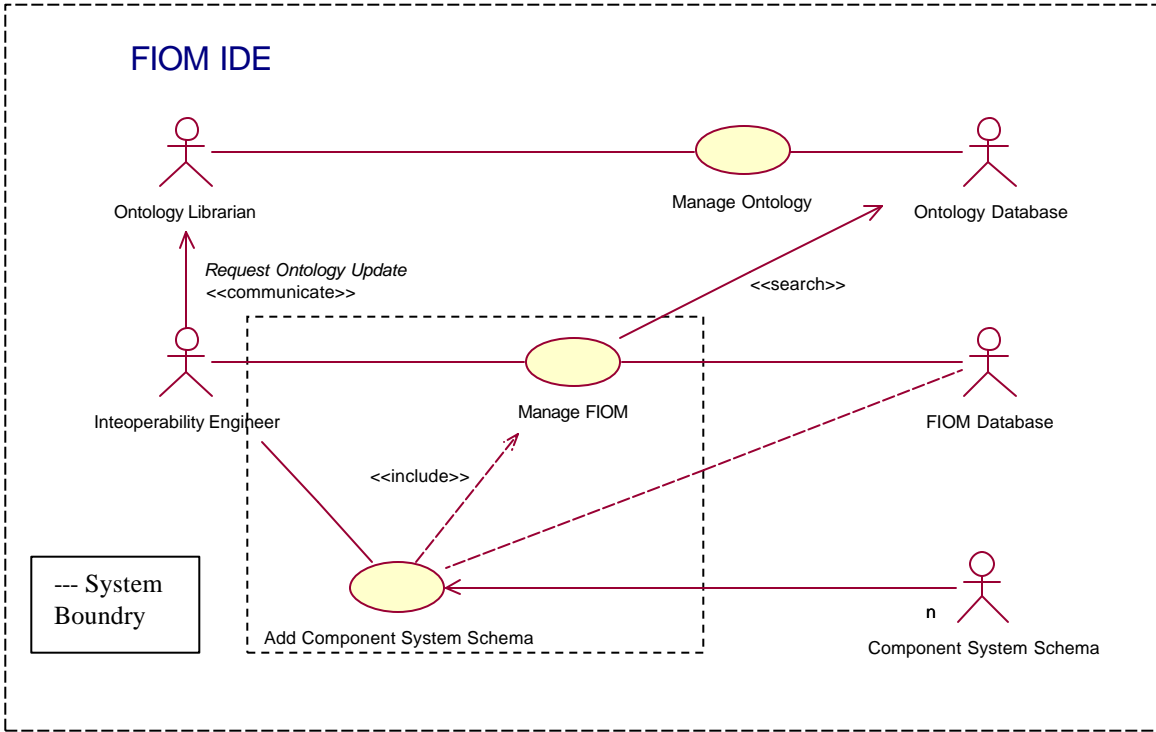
FIOM IDE

Ontology Librarian

Manage Ontology

Ontology Database

Request Ontology Update
<<communicate>>

<<search>>

Inteoperability Engineer

Manage FIOM

FIOM Database

<<include>>

--- System Boundry

Add Component System Schema

n

Component System Schema